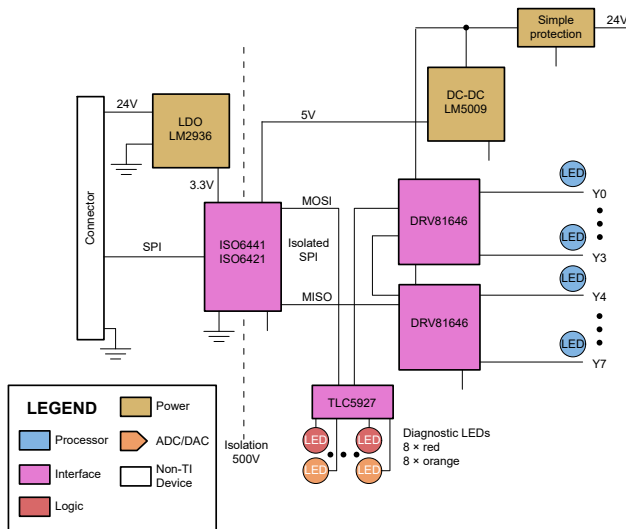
Simple protection
24V
DC-DC
LM5009
5V
24V
LDO
LM2936
3.3V
Connector
SPI
ISO6441
ISO6421
MOSI
Isolated SPI
MISO
DRV81646
DRV81646
LED
Y0
LED
Y3
LED
Y4
LED
Y7
TLC5927
LED
LED
LED
LED
Diagnostic LEDs
8 × red
8 × orange
Isolation
500V
LEGEND
Power
Processor
ADC/DAC
Interface
Non-TI Device
Logic